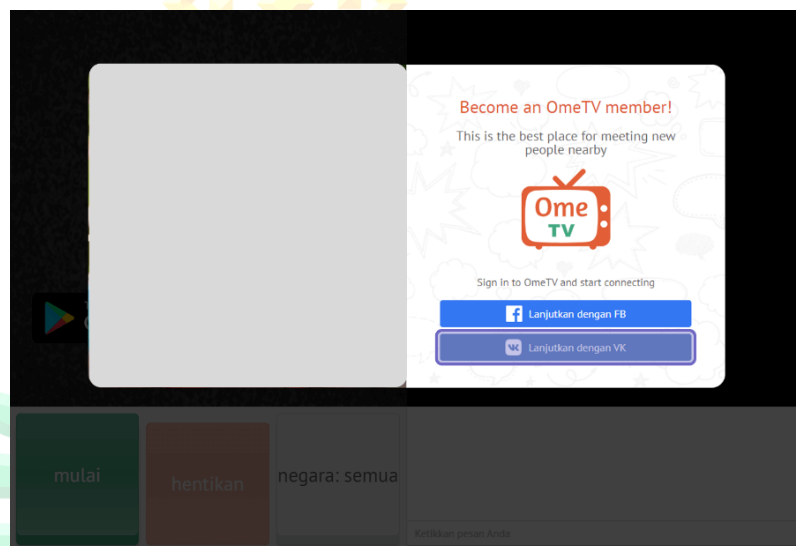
Become an OmeTV member!

This is the best place for meeting new people nearby

Ome
TV

Sign in to OmeTV and start connecting

Lanjutkan dengan FB

Lanjutkan dengan VK

mulai

hentikan

negara: semua

Ketikkan pesan Anda